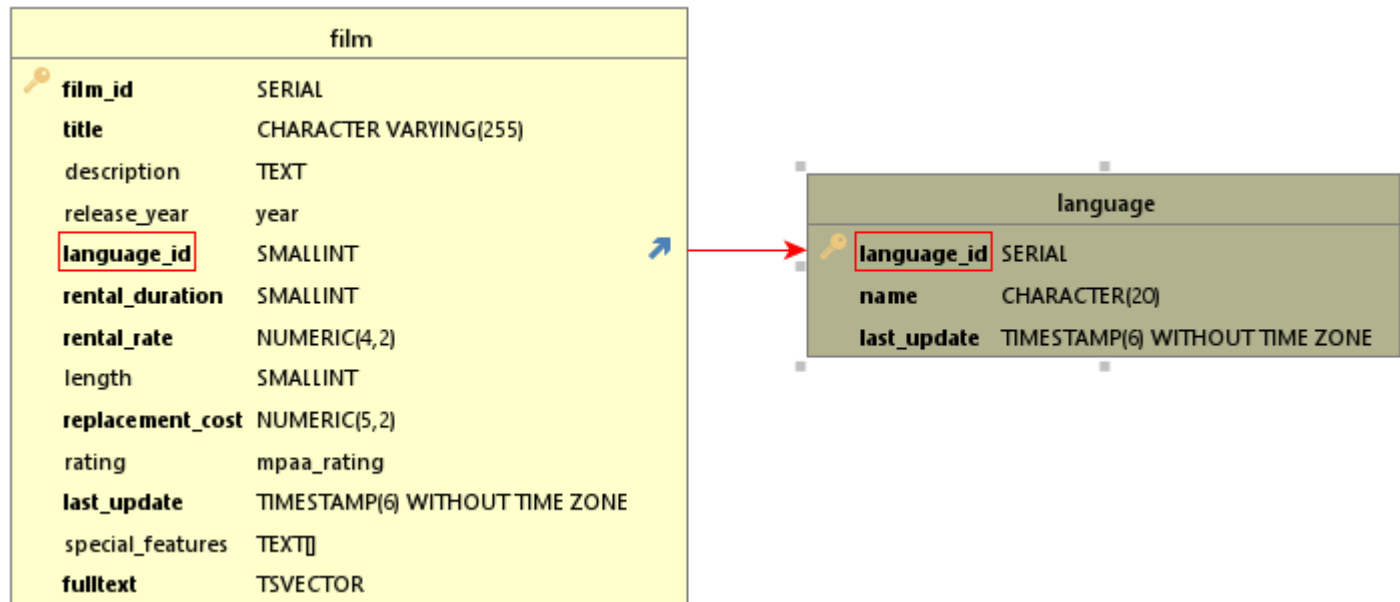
film

| | |
|---|---|
| film_id | SERIAL |
| title | CHARACTER VARYING(255) |
| description | TEXT |
| release_year | year |
| language_id | SMALLINT |
| rental_duration | SMALLINT |
| rental_rate | NUMERIC(4,2) |
| length | SMALLINT |
| replacement_cost | NUMERIC(5,2) |
| rating | mpaa_rating |
| last_update | TIMESTAMP(6) WITHOUT TIME ZONE |
| special_features | TEXT[] |
| fulltext | TSVECTOR |

language

| | |
|---|---|
| language_id | SERIAL |
| name | CHARACTER(20) |
| last_update | TIMESTAMP(6) WITHOUT TIME ZONE |